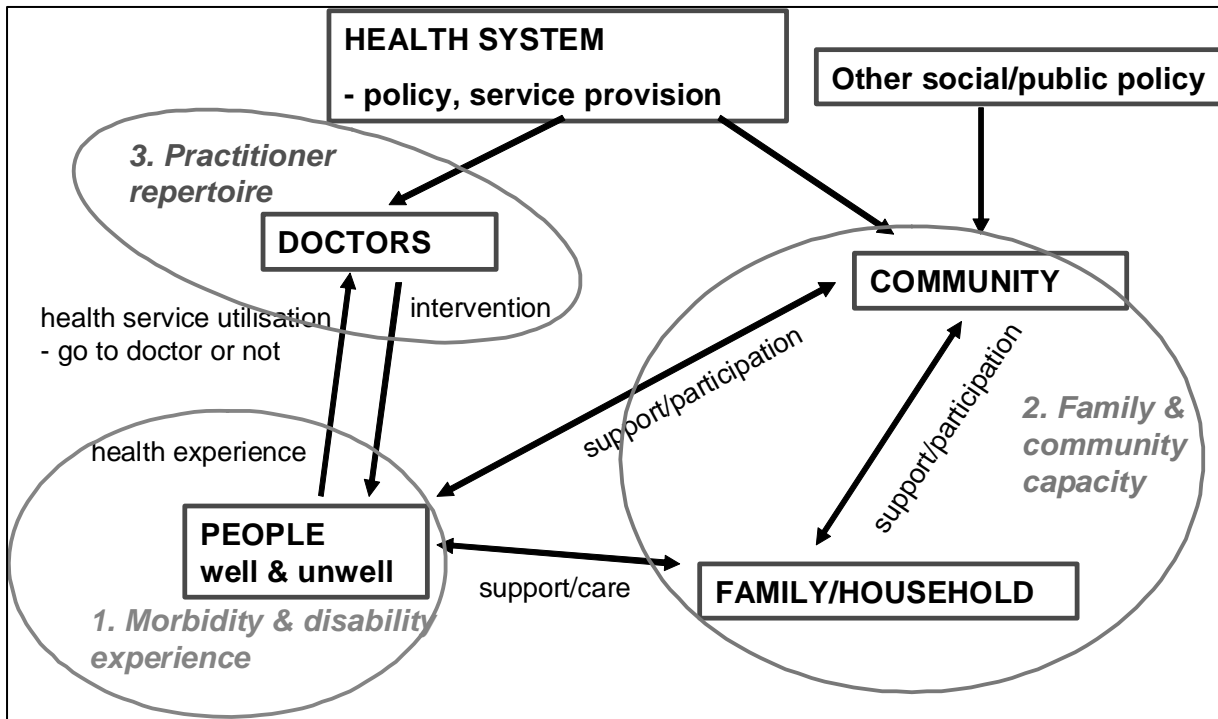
HEALTH SYSTEM
- policy, service provision

Other social/public policy

3. Practitioner repertoire

DOCTORS

intervention

health service utilisation
- go to doctor or not

COMMUNITY

support/participation

support/participation

2. Family & community capacity

health experience

PEOPLE
well & unwell

support/care

FAMILY/HOUSEHOLD

1. Morbidity & disability experience